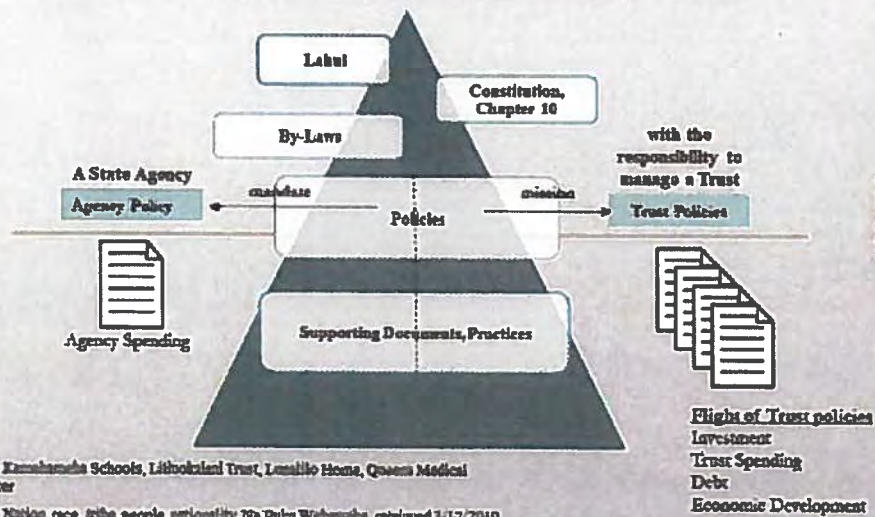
Lahui

Constitution, Chapter 10

By-Laws

A State Agency

with the responsibility to manage a Trust

mandate

mission

Agency Policy

Policies

Trust Policies

Agency Spending

Supporting Documents, Practices

Flights of Trust policies
Investment
Trust Spending
Debt
Economic Development

Kamehameha Schools, Liliuokalani Trust, Lunalilo Home, Queens Medical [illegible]
ter

Nation, race, tribe, people, nationality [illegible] Puku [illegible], retrieved 1/17/2010